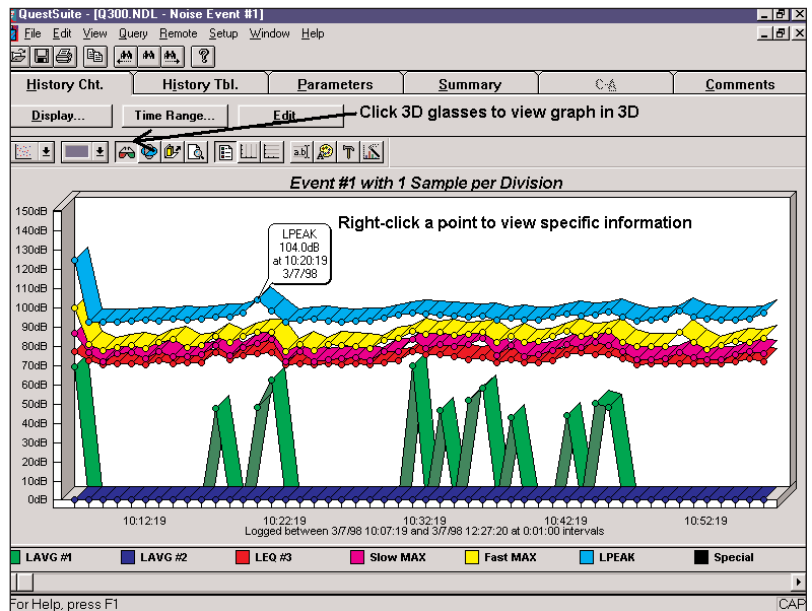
QuestSuite - [Q300.NDL - Noise Event #1]

File Edit View Query Remote Setup Window Help

History Cht. | History Tbl. | Parameters | Summary | C-A | Comments

Display... | Time Range... | Edit

Click 3D glasses to view graph in 3D

Event #1 with 1 Sample per Division

Right-click a point to view specific information

LPEAK
104.0dB
at 10:20:19
3/7/98

150dB
140dB
130dB
120dB
110dB
100dB
90dB
80dB
70dB
60dB
50dB
40dB
30dB
20dB
10dB
0dB

10:12:19 10:22:19 10:32:19 10:42:19 10:52:19

Logged between 3/7/98 10:07:19 and 3/7/98 12:27:20 at 0:01:00 intervals

LAVG #1 | LAVG #2 | LEQ #3 | Slow MAX | Fast MAX | LPEAK | Special

For Help, press F1

CAP